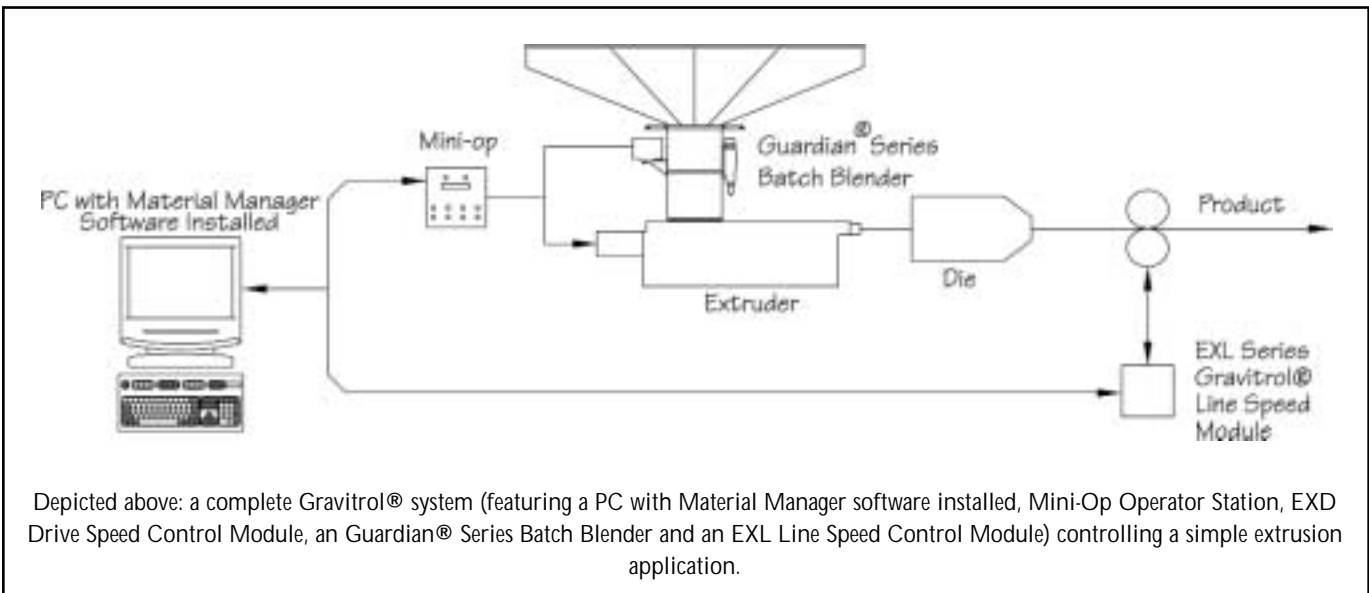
Mini-op

Guardian® Series Batch Blender

PC with Material Manager Software Installed

Product

Die

Extruder

EXL Series Gravitrol® Line Speed Module

Depicted above: a complete Gravitrol® system (featuring a PC with Material Manager software installed, Mini-Op Operator Station, EXD Drive Speed Control Module, an Guardian® Series Batch Blender and an EXL Line Speed Control Module) controlling a simple extrusion application.